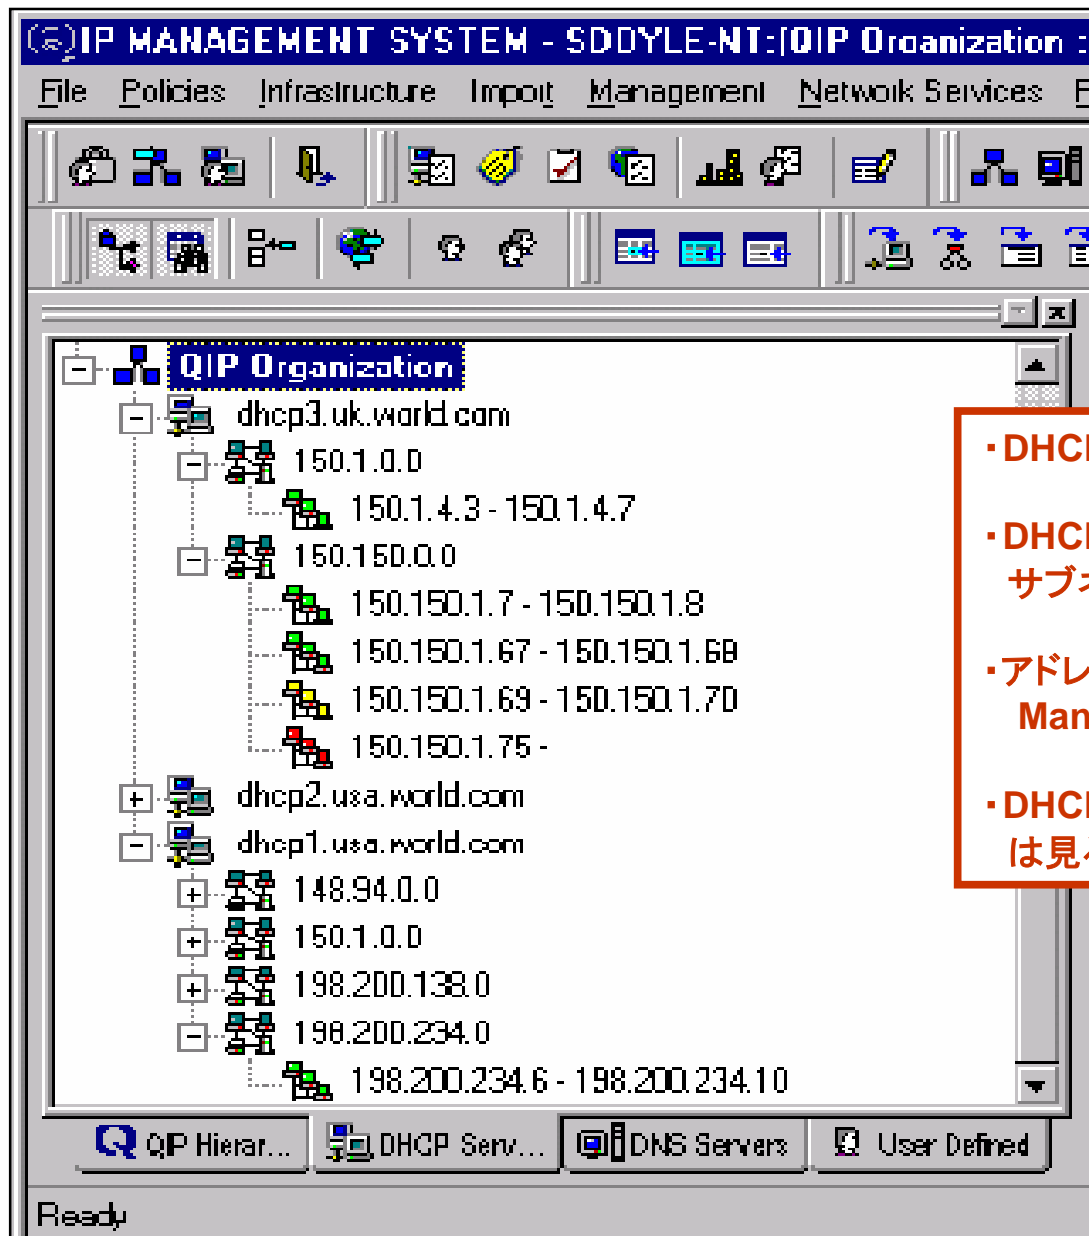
IP MANAGEMENT SYSTEM - SDOYLE-NT:[QIP Organization :

File Policies Infrastructure Import Management Network Services F

QIP Organization
dhcp3.uk.world.com
150.1.0.0
150.1.4.3 - 150.1.4.7
150.150.0.0
150.150.1.7 - 150.150.1.8
150.150.1.67 - 150.150.1.68
150.150.1.69 - 150.150.1.70
150.150.1.75 -
dhcp2.usa.world.com
dhcp1.usa.world.com
148.94.0.0
150.1.0.0
198.200.138.0
198.200.234.0
198.200.234.6 - 198.200.234.10

・DHC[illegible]

・DHC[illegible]
サブ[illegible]

・アドレ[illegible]
Man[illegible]

・DHC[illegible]
は見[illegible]

QIP Hierar... DHCP Serv... DNS Servers User Defined

Ready